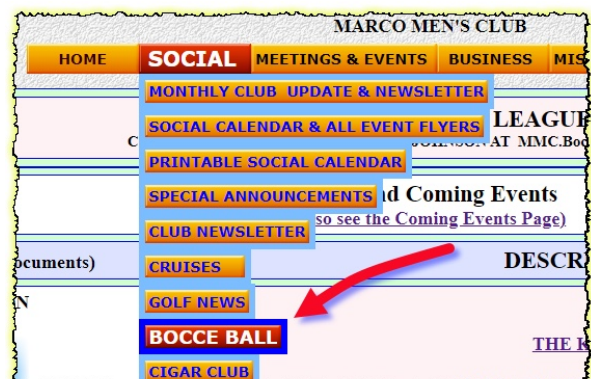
MARCO MEN'S CLUB

HOME
SOCIAL
MEETINGS & EVENTS
BUSINESS
MIS

MONTHLY CLUB UPDATE & NEWSLETTER
SOCIAL CALENDAR & ALL EVENT FLYERS
PRINTABLE SOCIAL CALENDAR
SPECIAL ANNOUNCEMENTS
CLUB NEWSLETTER
CRUISES
GOLF NEWS
BOCCE BALL
CIGAR CLUB

LEAGU
C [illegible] JOHNSON AT MMC.Boc
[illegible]d Coming Events
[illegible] so see the Coming Events Page)
ocuments)
DESCR
N
THE K